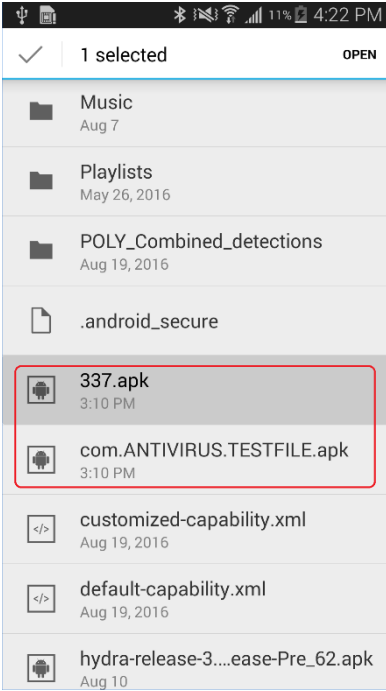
11% 4:22 PM

1 selected
OPEN

Music
Aug 7

Playlists
May 26, 2016

POLY_Combined_detections
Aug 19, 2016

.android_secure

337.apk
3:10 PM

com.ANTIVIRUS.TESTFILE.apk
3:10 PM

</>
customized-capability.xml
Aug 19, 2016

</>
default-capability.xml
Aug 19, 2016

hydra-release-3....ease-Pre_62.apk
Aug 10